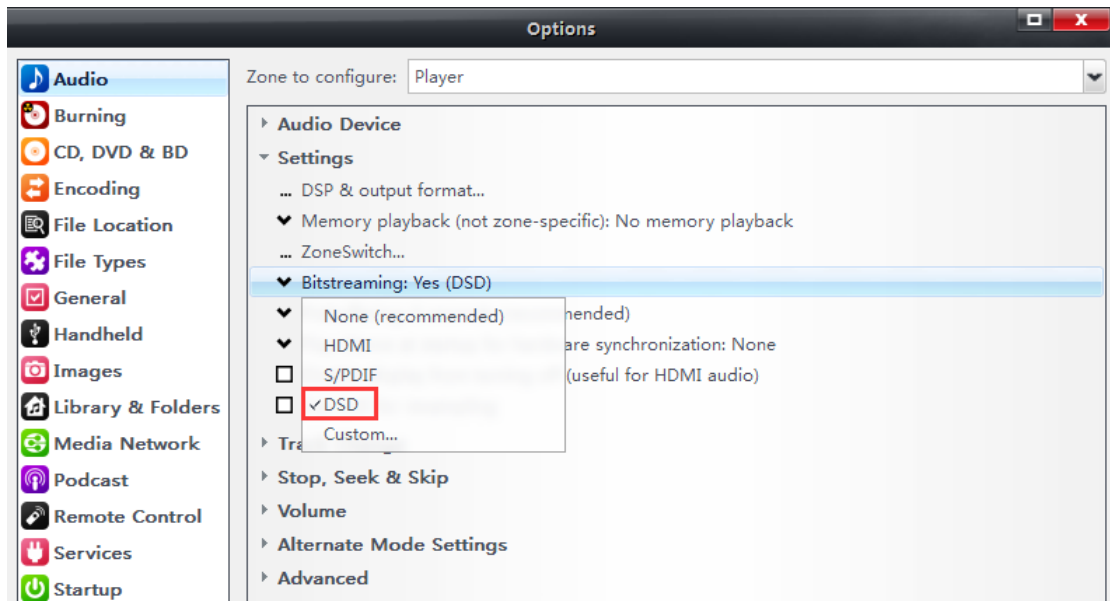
Options

Audio
Burning
CD, DVD & BD
Encoding
File Location
File Types
General
Handheld
Images
Library & Folders
Media Network
Podcast
Remote Control
Services
Startup

Zone to configure: Player

Audio Device
Settings
... DSP & output format...
Memory playback (not zone-specific): No memory playback
... ZoneSwitch...
Bitstreaming: Yes (DSD)
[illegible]nended)
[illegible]are synchronization: None
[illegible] (useful for HDMI audio)
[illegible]

None (recommended)
HDMI
S/PDIF
✓DSD
Custom...

Tra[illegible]
Stop, Seek & Skip
Volume
Alternate Mode Settings
Advanced